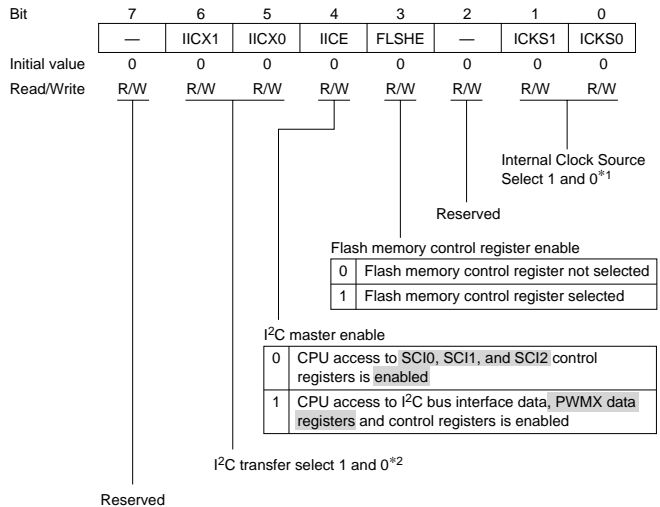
| Bit | 7 | 6 | 5 | 4 | 3 | 2 | 1 | 0 |
|---|---|---|---|---|---|---|---|---|
| | — | IICX1 | IICX0 | IICE | FLSHE | — | ICKS1 | ICKS0 |
| Initial value | 0 | 0 | 0 | 0 | 0 | 0 | 0 | 0 |
| Read/Write | R/W | R/W | R/W | R/W | R/W | R/W | R/W | R/W |

Internal Clock Source Select 1 and 0$^{*1}$

Reserved

Flash memory control register enable

| 0 | Flash memory control register not selected |
|---|---|
| 1 | Flash memory control register selected |

I$^2$C master enable

| 0 | CPU access to SCI0, SCI1, and SCI2 control registers is enabled |
|---|---|
| 1 | CPU access to I$^2$C bus interface data, PWMX data registers and control registers is enabled |

I$^2$C transfer select 1 and 0$^{*2}$

Reserved